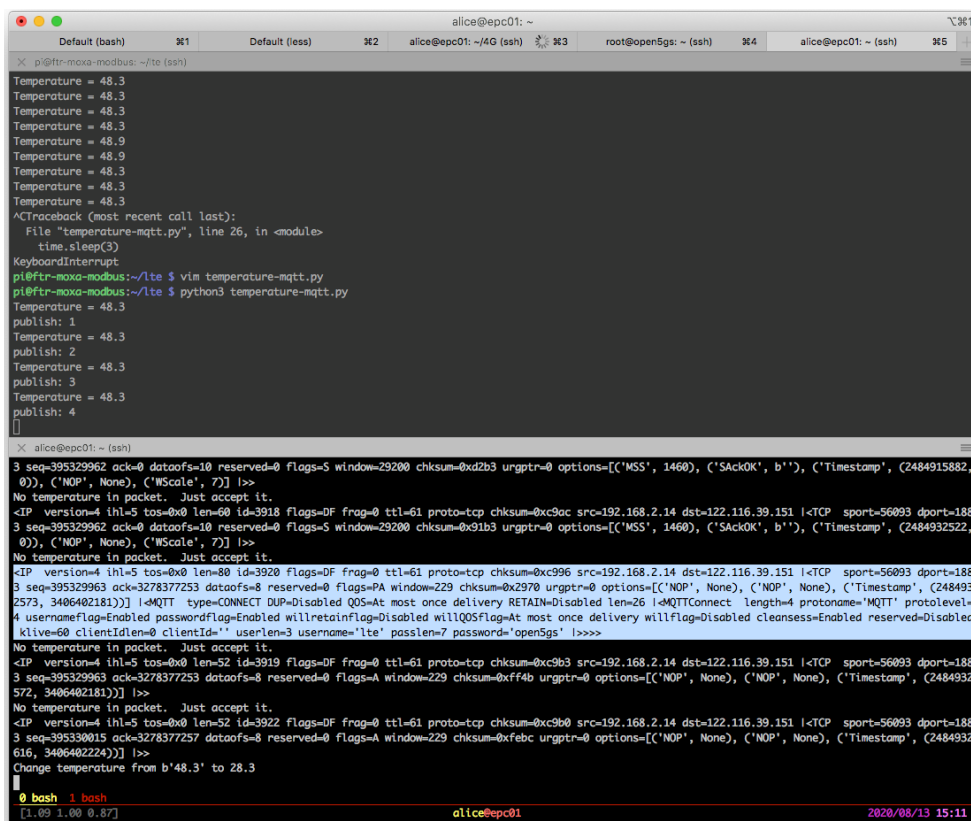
alice@epc01: ~

⌥⌘1

Default (bash) ⌘1 | Default (less) ⌘2 | alice@epc01: ~/4G (ssh) ⌘3 | root@open5gs: ~ (ssh) ⌘4 | alice@epc01: ~ (ssh) ⌘5

pi@ftr-moxa-modbus: ~/lte (ssh)

Temperature = 48.3
Temperature = 48.3
Temperature = 48.3
Temperature = 48.3
Temperature = 48.9
Temperature = 48.9
Temperature = 48.3
Temperature = 48.3
Temperature = 48.3
^CTraceback (most recent call last):
File "temperature-mqtt.py", line 26, in <module>
time.sleep(3)
KeyboardInterrupt
pi@ftr-moxa-modbus:~/lte $ vim temperature-mqtt.py
pi@ftr-moxa-modbus:~/lte $ python3 temperature-mqtt.py
Temperature = 48.3
publish: 1
Temperature = 48.3
publish: 2
Temperature = 48.3
publish: 3
Temperature = 48.3
publish: 4

alice@epc01: ~ (ssh)

3 seq=395329962 ack=0 dataofs=10 reserved=0 flags=S window=29200 chksum=0xd2b3 urgptr=0 options=[('MSS', 1460), ('SAckOK', b''), ('Timestamp', (2484915882, 0)), ('NOP', None), ('WScale', 7)] |>>
No temperature in packet. Just accept it.
<IP version=4 ihl=5 tos=0x0 len=60 id=3918 flags=DF frag=0 ttl=61 proto=tcp chksum=0xc9ac src=192.168.2.14 dst=122.116.39.151 |<TCP sport=56093 dport=188
3 seq=395329962 ack=0 dataofs=10 reserved=0 flags=S window=29200 chksum=0x91b3 urgptr=0 options=[('MSS', 1460), ('SAckOK', b''), ('Timestamp', (2484932522, 0)), ('NOP', None), ('WScale', 7)] |>>
No temperature in packet. Just accept it.
<IP version=4 ihl=5 tos=0x0 len=80 id=3920 flags=DF frag=0 ttl=61 proto=tcp chksum=0xc996 src=192.168.2.14 dst=122.116.39.151 |<TCP sport=56093 dport=188
3 seq=395329963 ack=3278377253 dataofs=8 reserved=0 flags=PA window=229 chksum=0x2970 urgptr=0 options=[('NOP', None), ('NOP', None), ('Timestamp', (248493
2573, 3406402181))] |<MQTT type=CONNECT DUP=Disabled QOS=At most once delivery RETAIN=Disabled len=26 |<MQTTConnect length=4 protoname='MQTT' protolevel=
4 usernameflag=Enabled passwordflag=Enabled willretainflag=Disabled willQOSflag=At most once delivery willflag=Disabled cleansess=Enabled reserved=Disabled
klive=60 clientIdlen=0 clientId='' userlen=3 username='lte' passlen=7 password='open5gs' |>>>>
No temperature in packet. Just accept it.
<IP version=4 ihl=5 tos=0x0 len=52 id=3919 flags=DF frag=0 ttl=61 proto=tcp chksum=0xc9b3 src=192.168.2.14 dst=122.116.39.151 |<TCP sport=56093 dport=188
3 seq=395329963 ack=3278377253 dataofs=8 reserved=0 flags=A window=229 chksum=0xff4b urgptr=0 options=[('NOP', None), ('NOP', None), ('Timestamp', (248493
572, 3406402181))] |>>
No temperature in packet. Just accept it.
<IP version=4 ihl=5 tos=0x0 len=52 id=3922 flags=DF frag=0 ttl=61 proto=tcp chksum=0xc9b0 src=192.168.2.14 dst=122.116.39.151 |<TCP sport=56093 dport=188
3 seq=395330015 ack=3278377257 dataofs=8 reserved=0 flags=A window=229 chksum=0xfebc urgptr=0 options=[('NOP', None), ('NOP', None), ('Timestamp', (248493
616, 3406402224))] |>>
Change temperature from b'48.3' to 28.3

0 bash 1 bash
[1.09 1.00 0.87] alice@epc01 2020/08/13 15:11